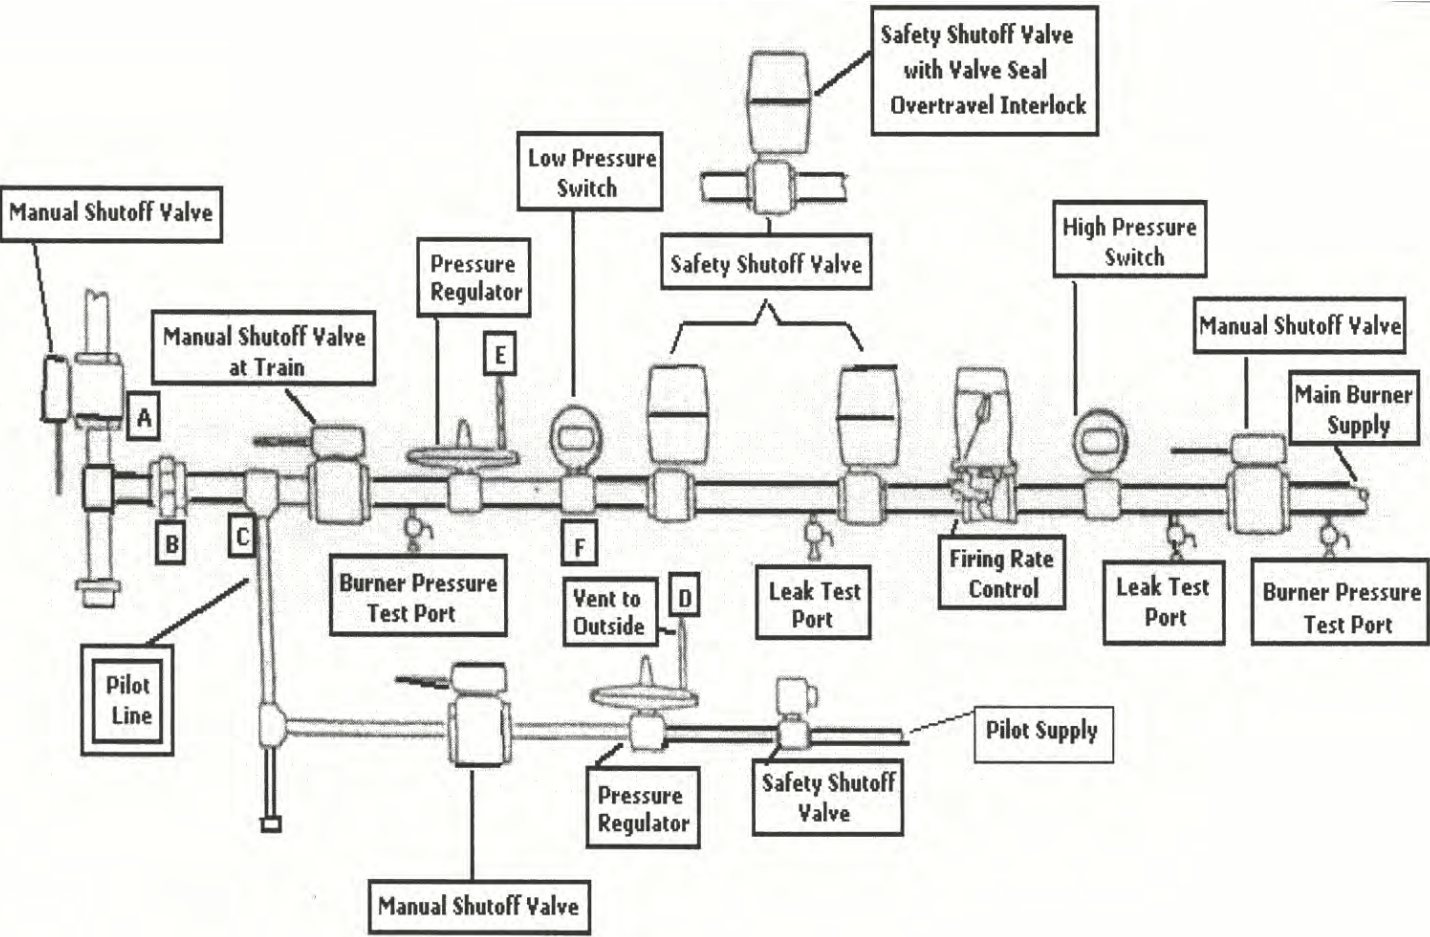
Safety Shutoff Valve with Valve Seal Overtravel Interlock

Low Pressure Switch

Manual Shutoff Valve

Safety Shutoff Valve

High Pressure Switch

Pressure Regulator

E

Manual Shutoff Valve at Train

Manual Shutoff Valve

Main Burner Supply

A

B

C

F

Burner Pressure Test Port

Vent to Outside

D

Leak Test Port

Firing Rate Control

Leak Test Port

Burner Pressure Test Port

Pilot Line

Pilot Supply

Pressure Regulator

Safety Shutoff Valve

Manual Shutoff Valve